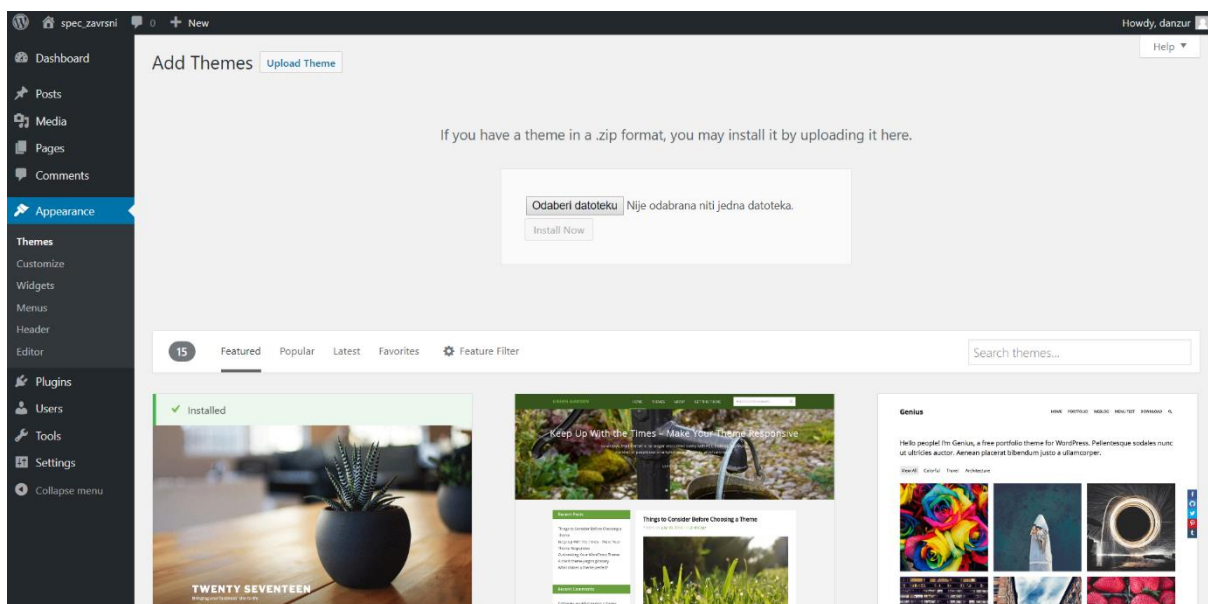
spec_zavrsni 0 + New Howdy, danzur

Help ▼

Dashboard
Posts
Media
Pages
Comments
Appearance
Themes
Customize
Widgets
Menus
Header
Editor
Plugins
Users
Tools
Settings
Collapse menu

Add Themes Upload Theme

If you have a theme in a .zip format, you may install it by uploading it here.

Odaberi datoteku Nije odabrana niti jedna datoteka.

Install Now

15 Featured Popular Latest Favorites Feature Filter Search themes...

✓ Installed

TWENTY SEVENTEEN

Keep Up With the Times – Make Your Theme Responsive

Things to Consider Before Choosing a Theme

Genius

Hello people! I'm Genius, a free portfolio theme for WordPress. Pellentesque sodales nunc ut ultricies auctor. Aenean placerat bibendum justo a ullamcorper.

View All Colorful Travel Architecture